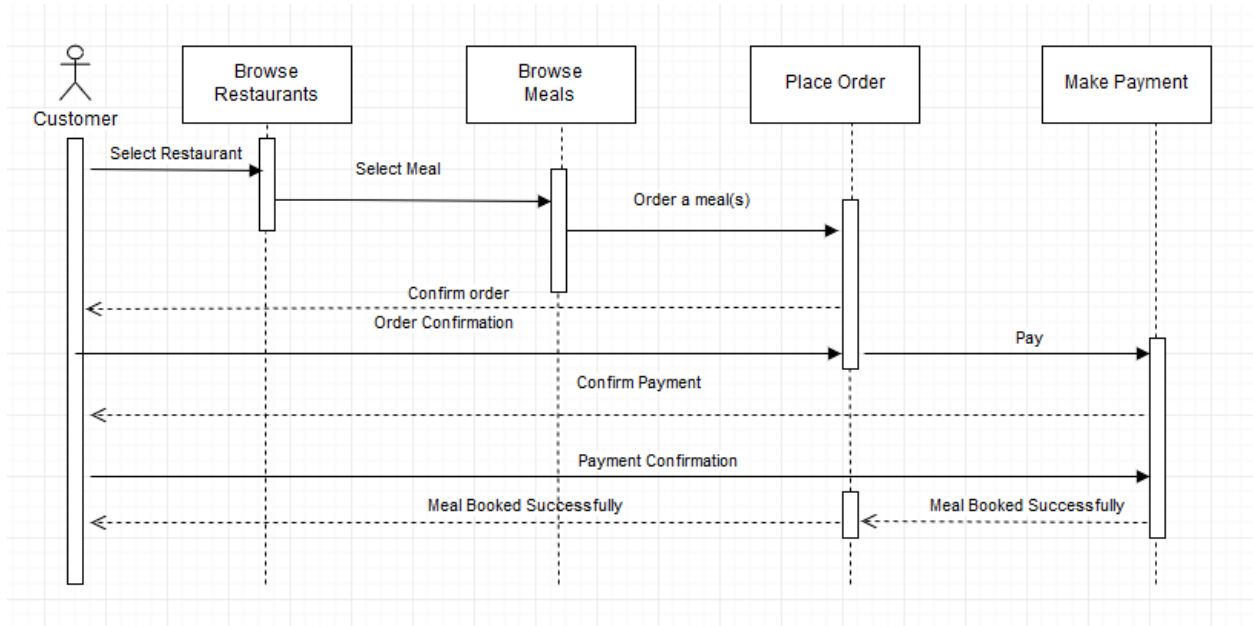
Customer

Browse Restaurants

Browse Meals

Place Order

Make Payment

Select Restaurant

Select Meal

Order a meal(s)

Confirm order

Order Confirmation

Pay

Confirm Payment

Payment Confirmation

Meal Booked Successfully

Meal Booked Successfully